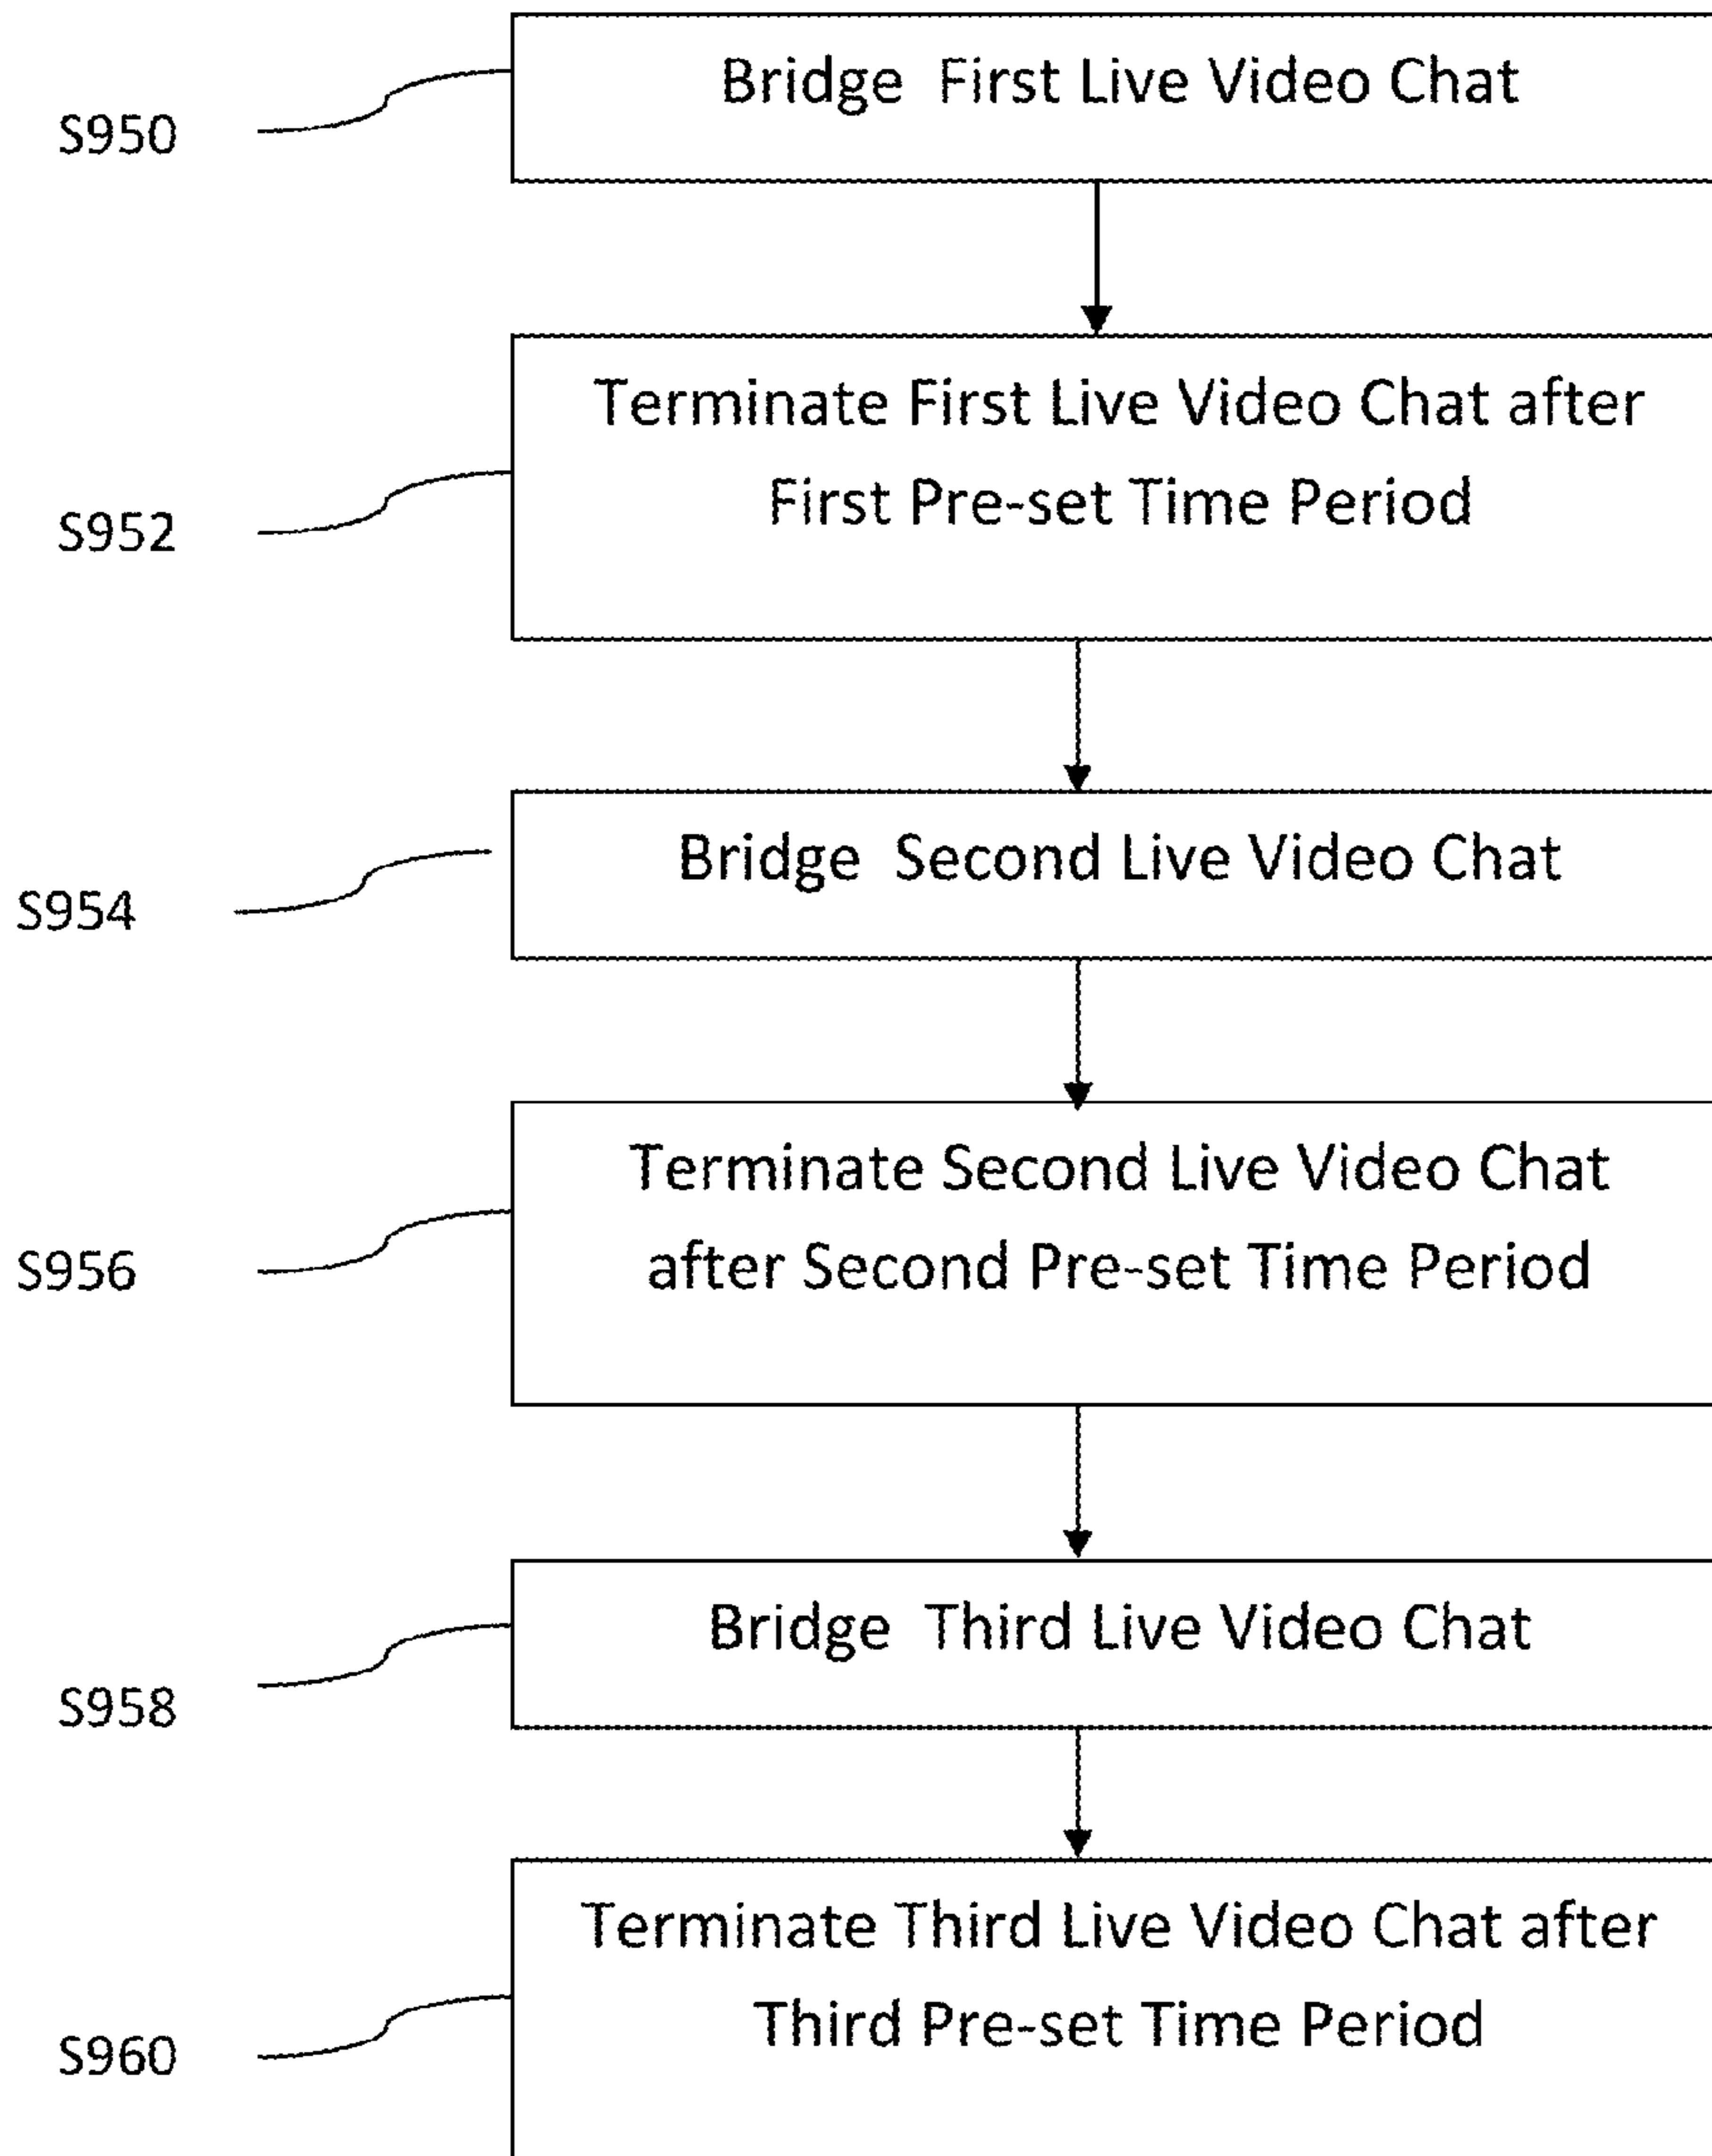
S950

Bridge First Live Video Chat

S952

Terminate First Live Video Chat after First Pre-set Time Period

S954

Bridge Second Live Video Chat

S956

Terminate Second Live Video Chat after Second Pre-set Time Period

S958

Bridge Third Live Video Chat

S960

Terminate Third Live Video Chat after Third Pre-set Time Period